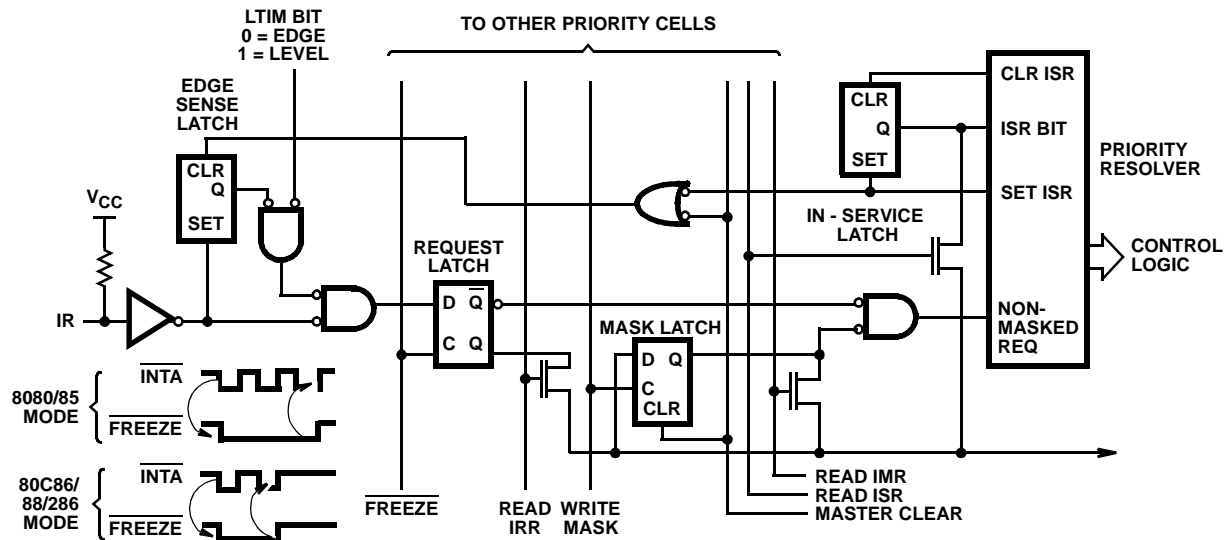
LTIM BIT
0 = EDGE
1 = LEVEL

TO OTHER PRIORITY CELLS

EDGE SENSE LATCH

CLR
Q
SET

$V_{CC}$

IR

REQUEST LATCH

D $\overline{Q}$
C Q

CLR
Q
SET

IN - SERVICE LATCH

MASK LATCH

D Q
C
CLR

CLR ISR
ISR BIT
SET ISR

PRIORITY RESOLVER

CONTROL LOGIC

NON-MASKED REQ

8080/85 MODE

$\overline{INTA}$

$\overline{FREEZE}$

80C86/88/286 MODE

$\overline{INTA}$

$\overline{FREEZE}$

$\overline{FREEZE}$

READ IRR

WRITE MASK

READ IMR
READ ISR
MASTER CLEAR